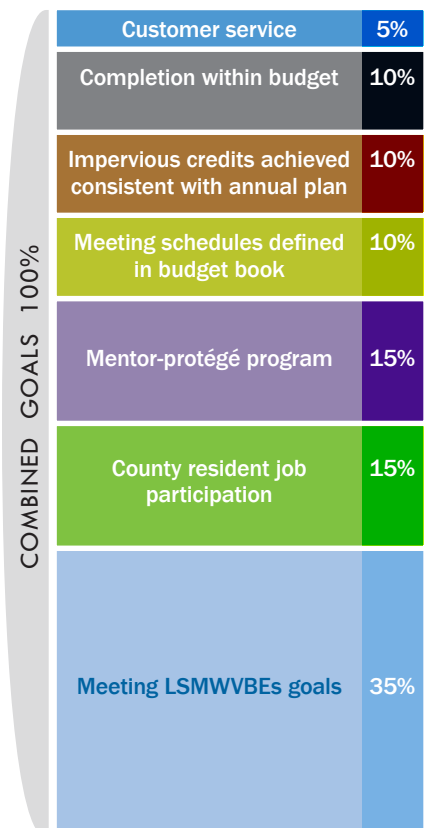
COMBINED GOALS 100%

| | |
|---|---|
| Customer service | 5% |
| Completion within budget | 10% |
| Impervious credits achieved consistent with annual plan | 10% |
| Meeting schedules defined in budget book | 10% |
| Mentor-protégé program | 15% |
| County resident job participation | 15% |
| Meeting LSMWVBEs goals | 35% |